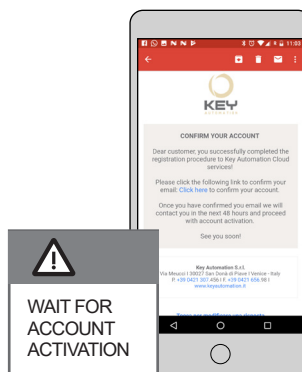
11:03

KEY
AUTOMATION

CONFIRM YOUR ACCOUNT

Dear customer, you successfully completed the registration procedure to Key Automation Cloud services!

Please click the following link to confirm your email: Click here to confirm your account.

Once you have confirmed you email we will contact you in the next 48 hours and proceed with account activation.

See you soon!

Key Automation S.r.l.
Via Meucci 1 30027 San Donà di Piave / Venice - Italy
P. +39 0421 307 456 | F. +39 0421 656 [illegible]
www.keyautomation.it

WAIT FOR ACCOUNT ACTIVATION